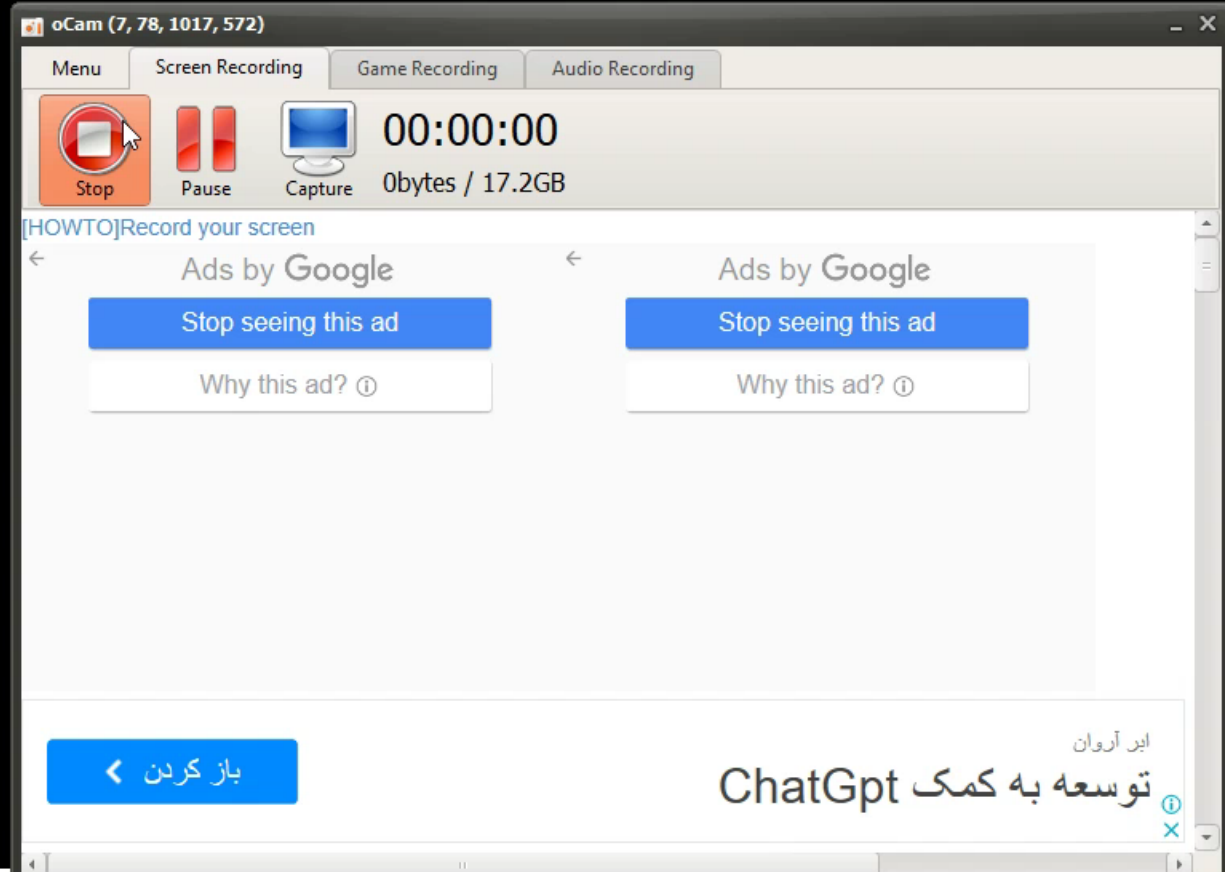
oCam (7, 78, 1017, 572)

Menu | Screen Recording | Game Recording | Audio Recording

Stop
Pause
Capture
00:00:00
0bytes / 17.2GB

[HOWTO]Record your screen

Ads by Google
Stop seeing this ad
Why this ad?

Ads by Google
Stop seeing this ad
Why this ad?

ابر آروان
توسعه به کمک ChatGpt
باز کردن